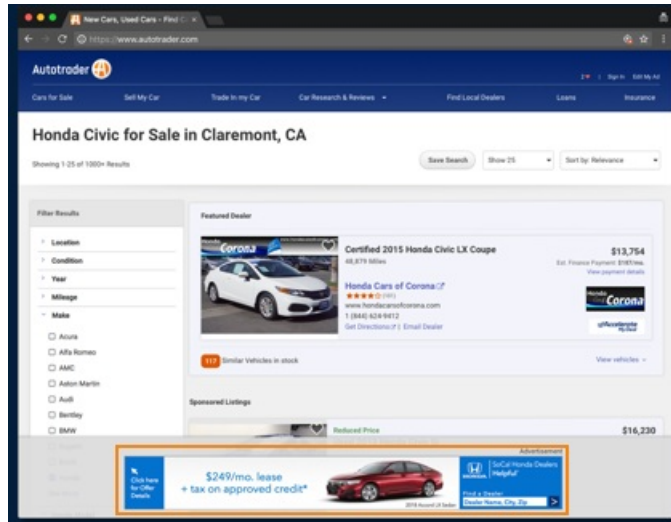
New Cars, Used Cars - Find C ×

https://www.autotrader.com

Autotrader

Sign In   Edit My Ad

Cars for Sale   Sell My Car   Trade in my Car   Car Research & Reviews   Find Local Dealers   Loans   Insurance

Honda Civic for Sale in Claremont, CA

Showing 1-25 of 1000+ Results

Save Search   Show 25   Sort by: Relevance

Filter Results

Location
Condition
Year
Mileage
Make
Acura
Alfa Romeo
AMC
Aston Martin
Audi
Bentley
BMW

Featured Dealer

Corona

Certified 2015 Honda Civic LX Coupe
48,879 Miles

$13,754
Est. Finance Payment $187/mo.
View payment details

Honda Cars of Corona
★★★★☆ (49)
www.hondacarsofcorona.com
1 (844) 624-9412
Get Directions | Email Dealer

Corona

117 Similar Vehicles in stock

View vehicles

Sponsored Listings

Reduced Price

$16,230

Advertisement

Click here for Offer Details

$249/mo. lease
+ tax on approved credit*

2018 Accord LX Sedan

SoCal Honda Dealers
Helpful

Find a Dealer
Dealer Name, City, Zip